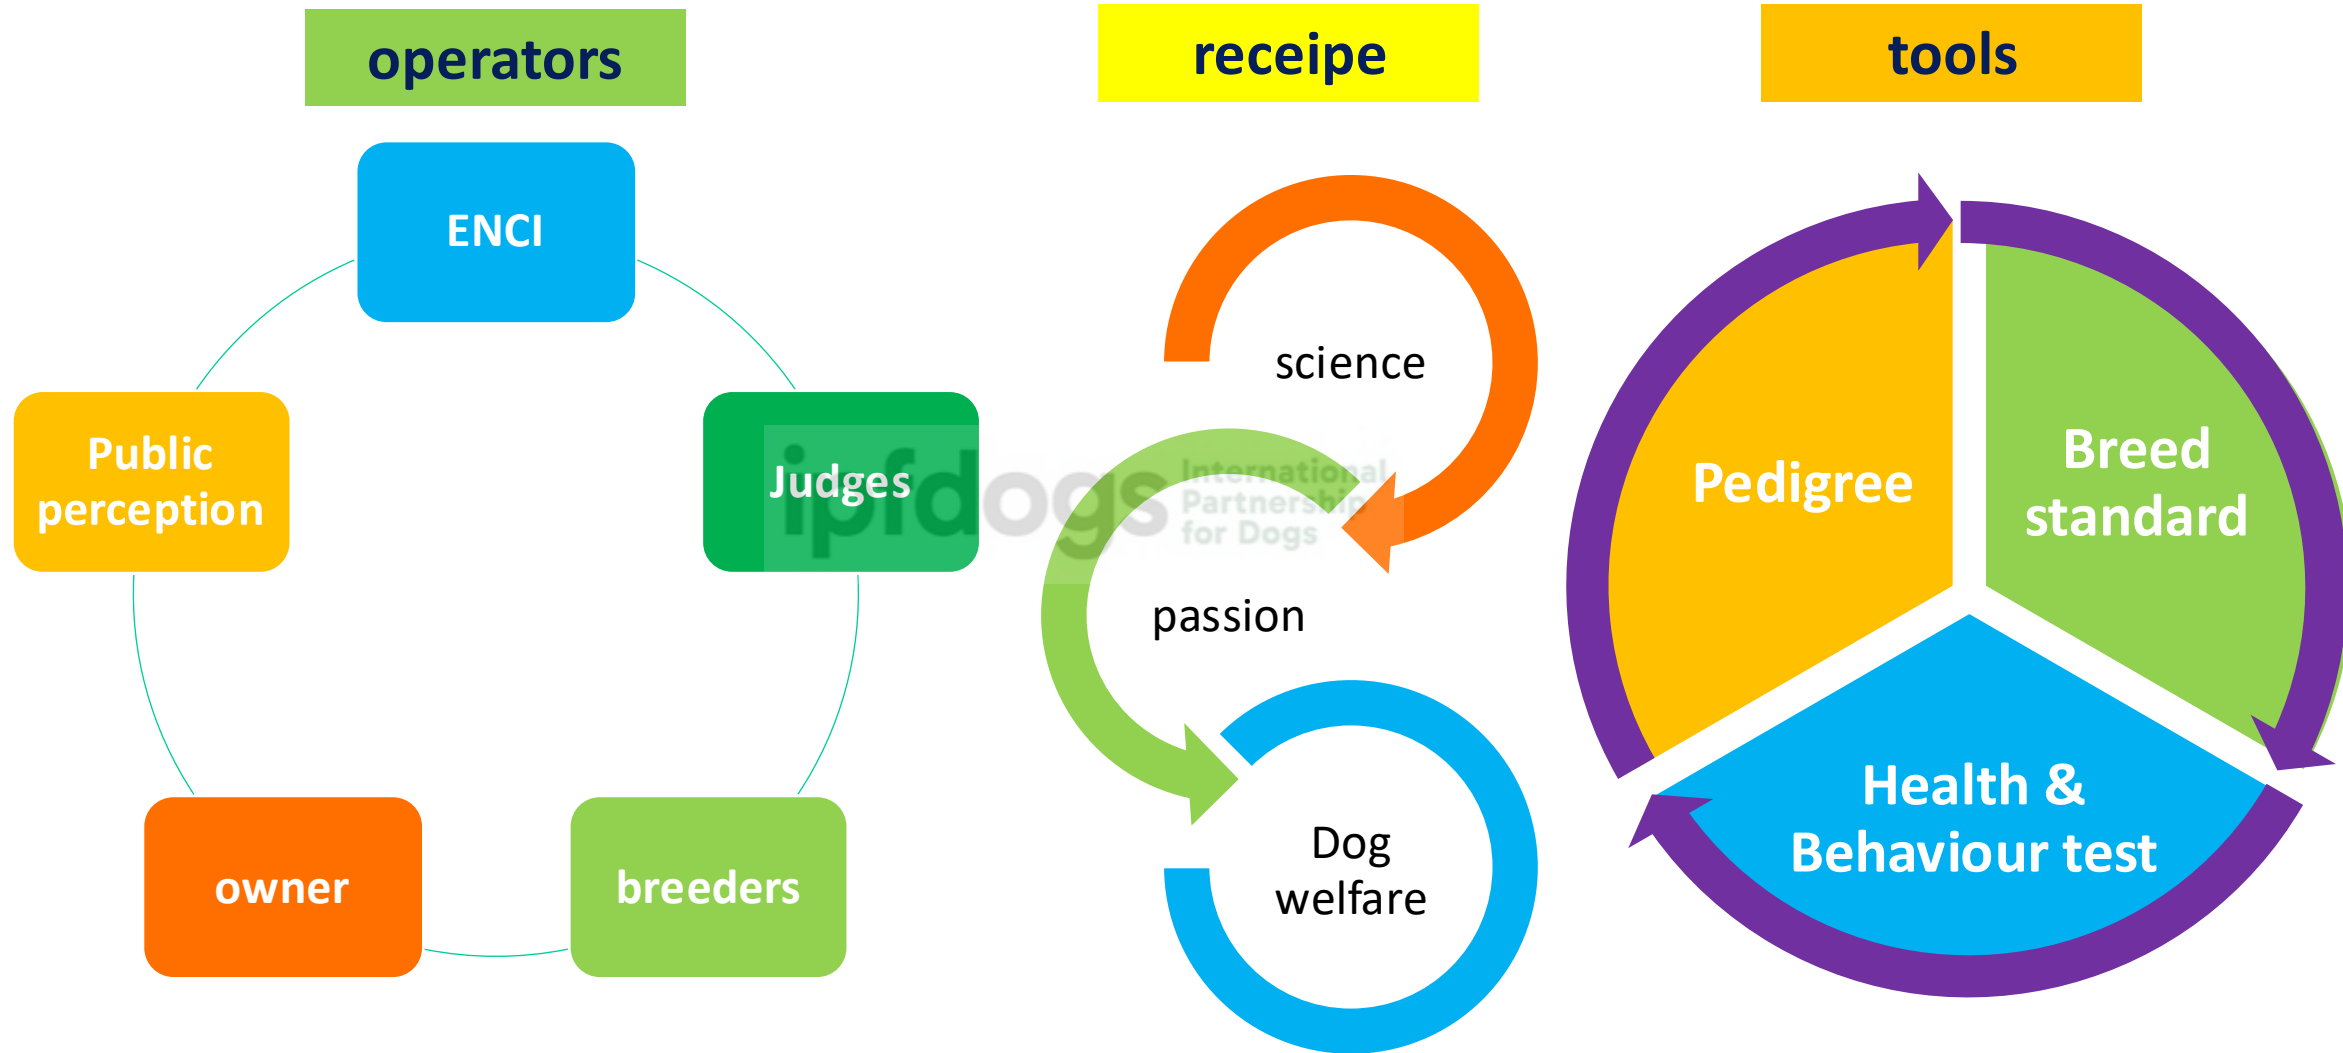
operators

receipe

tools

ENCI

Public perception

Judges

owner

breeders

science

passion

Dog welfare

ipfdogs International Partnership for Dogs

Pedigree

Breed standard

Health & Behaviour test